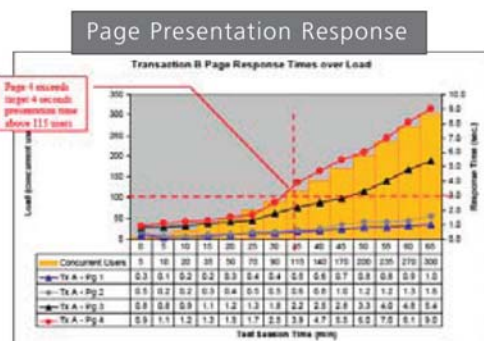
Page Presentation Response

Transaction B Page Response Times over Load

Page 4 exceeds target 4 seconds presentation time above 115 users

Load (concurrent users)

Response Time (sec)

350
300
250
200
150
100
50
0

10.0
9.0
8.0
7.0
6.0
5.0
4.0
3.0
2.0
1.0
0.0

| | 0 | 5 | 10 | 15 | 20 | 25 | 30 | 35 | 40 | 45 | 50 | 55 | 60 | 65 |
|---|---|---|---|---|---|---|---|---|---|---|---|---|---|---|
| Concurrent Users | 5 | 10 | 20 | 35 | 50 | 70 | 90 | 115 | 140 | 170 | 200 | 235 | 270 | 300 |
| Tx A - Pg 1 | 0.3 | 0.1 | 0.2 | 0.2 | 0.3 | 0.4 | 0.4 | 0.5 | 0.6 | 0.7 | 0.8 | 0.8 | 0.9 | 1.0 |
| Tx A - Pg 2 | 0.5 | 0.2 | 0.2 | 0.3 | 0.4 | 0.5 | 0.5 | 0.6 | 0.8 | 1.0 | 1.2 | 1.2 | 1.3 | 1.6 |
| Tx A - Pg 3 | 0.8 | 0.8 | 0.9 | 1.1 | 1.2 | 1.3 | 1.8 | 2.2 | 2.5 | 2.8 | 3.3 | 4.0 | 4.8 | 5.4 |
| Tx A - Pg 4 | 0.9 | 1.1 | 1.2 | 1.3 | 1.5 | 1.7 | 2.5 | 3.9 | 4.7 | 5.5 | 6.0 | 7.0 | 8.1 | 9.0 |

Test Session Time (min)